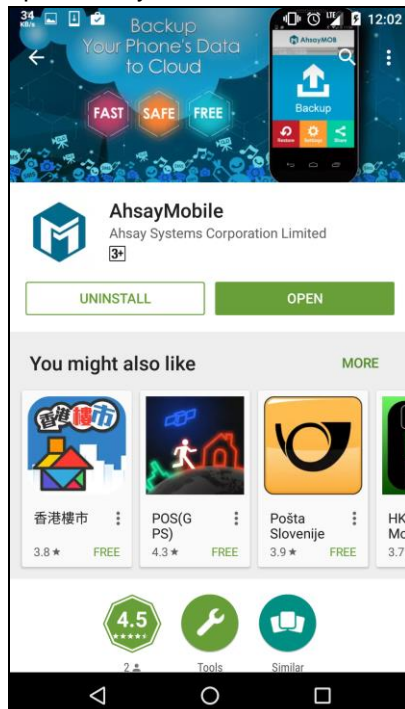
34 KB/s 12:02

Backup Your Phone's Data to Cloud

FAST SAFE FREE

AhsayMOB

Backup

Restore Settings Share

AhsayMobile

Ahsay Systems Corporation Limited

3+

UNINSTALL

OPEN

You might also like

MORE

香港樓市

3.8 ★ FREE

POS(GPS)

4.3 ★ FREE

Pošta Slovenije

3.9 ★ FREE

HK Mo

3.7

4.5

2

Tools

Similar